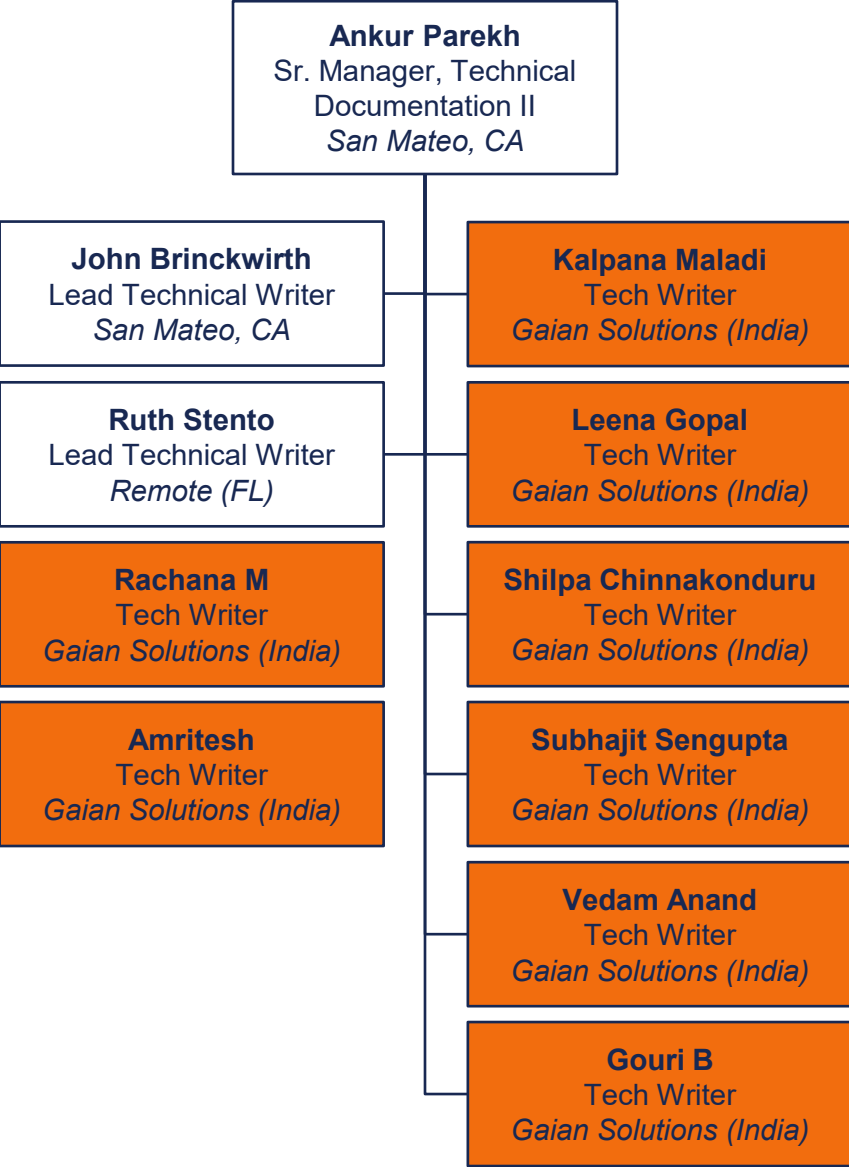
Ankur Parekh
Sr. Manager, Technical Documentation II
San Mateo, CA

John Brinckwirth
Lead Technical Writer
San Mateo, CA

Kalpana Maladi
Tech Writer
Gaian Solutions (India)

Ruth Stento
Lead Technical Writer
Remote (FL)

Leena Gopal
Tech Writer
Gaian Solutions (India)

Rachana M
Tech Writer
Gaian Solutions (India)

Shilpa Chinnakonduru
Tech Writer
Gaian Solutions (India)

Amritesh
Tech Writer
Gaian Solutions (India)

Subhajit Sengupta
Tech Writer
Gaian Solutions (India)

Vedam Anand
Tech Writer
Gaian Solutions (India)

Gouri B
Tech Writer
Gaian Solutions (India)